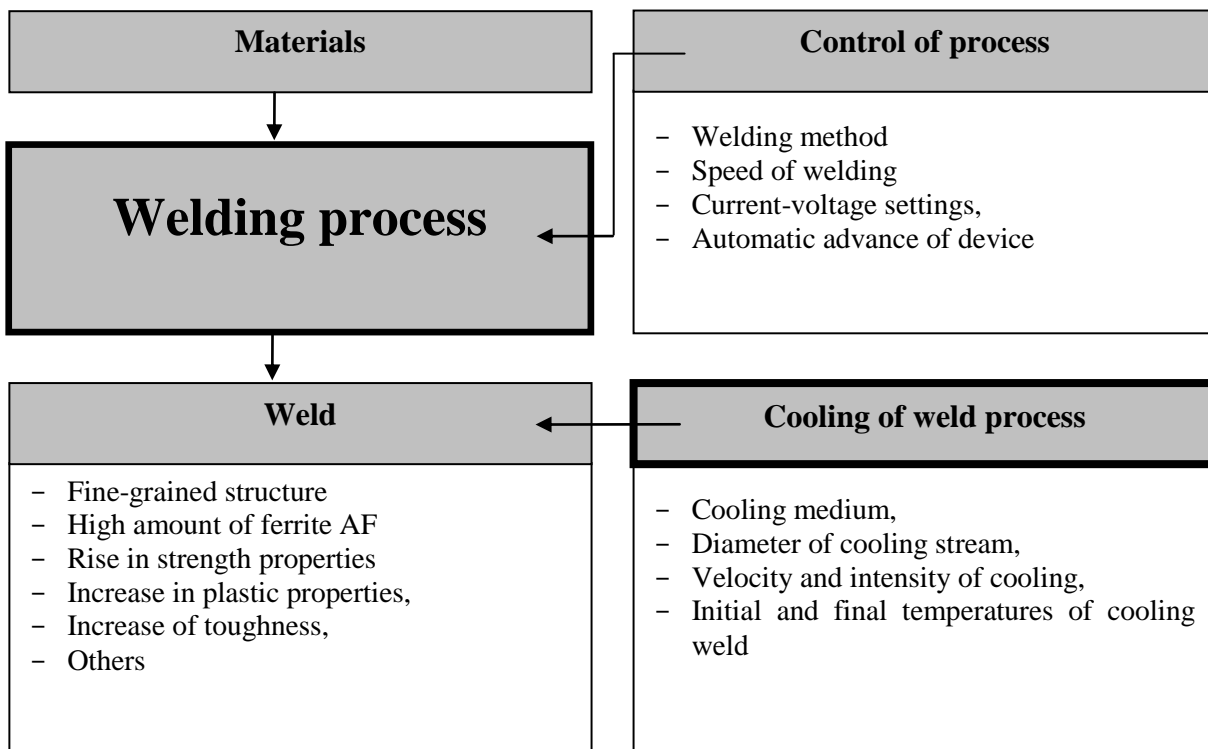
Materials

Welding process

Control of process

- Welding method
- Speed of welding
- Current-voltage settings,
- Automatic advance of device

Weld

- Fine-grained structure
- High amount of ferrite AF
- Rise in strength properties
- Increase in plastic properties,
- Increase of toughness,
- Others

Cooling of weld process

- Cooling medium,
- Diameter of cooling stream,
- Velocity and intensity of cooling,
- Initial and final temperatures of cooling weld